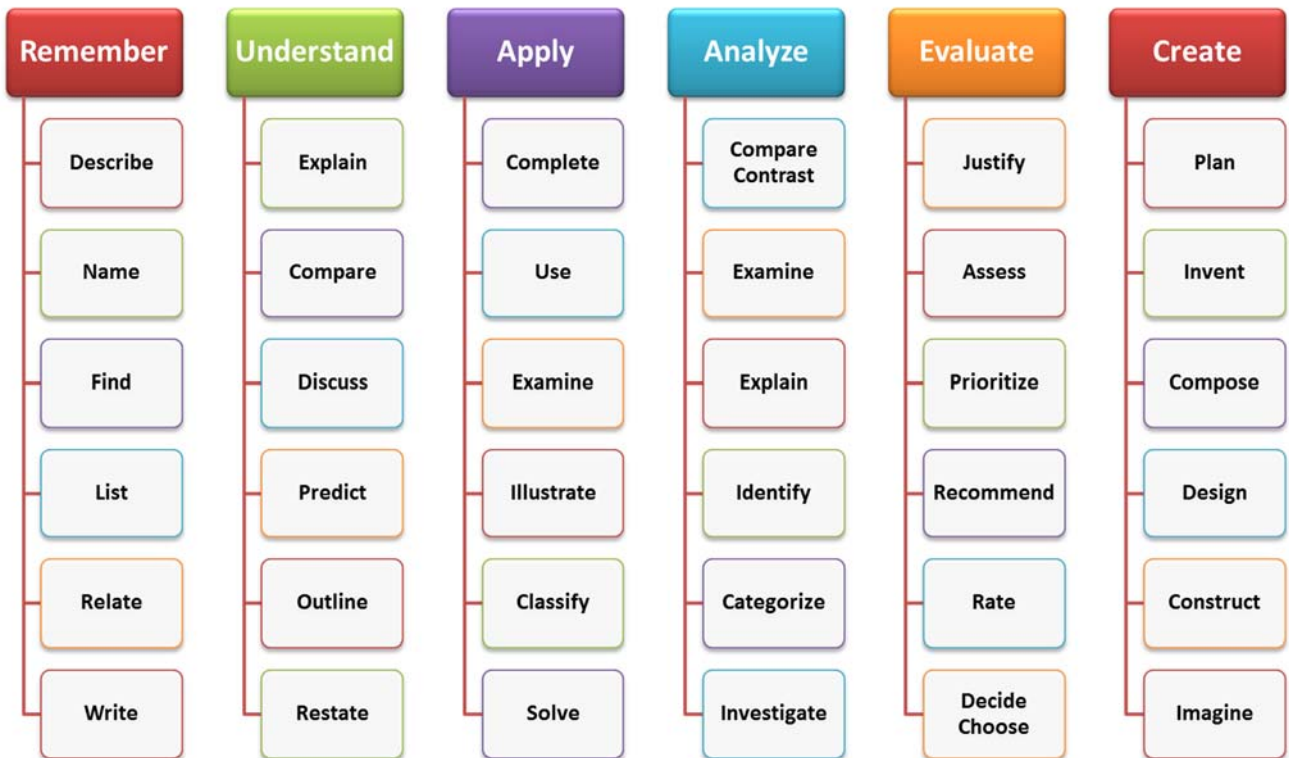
Remember

Describe

Name

Find

List

Relate

Write

Understand

Explain

Compare

Discuss

Predict

Outline

Restate

Apply

Complete

Use

Examine

Illustrate

Classify

Solve

Analyze

Compare Contrast

Examine

Explain

Identify

Categorize

Investigate

Evaluate

Justify

Assess

Prioritize

Recommend

Rate

Decide Choose

Create

Plan

Invent

Compose

Design

Construct

Imagine